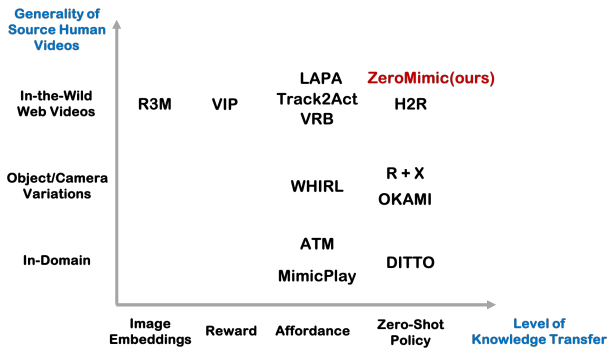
Generality of Source Human Videos

In-the-Wild Web Videos

R3M

VIP

LAPA
Track2Act
VRB

ZeroMimic(ours)
H2R

Object/Camera Variations

WHIRL

R + X
OKAMI

In-Domain

ATM
MimicPlay

DITTO

Image Embeddings

Reward

Affordance

Zero-Shot Policy

Level of Knowledge Transfer